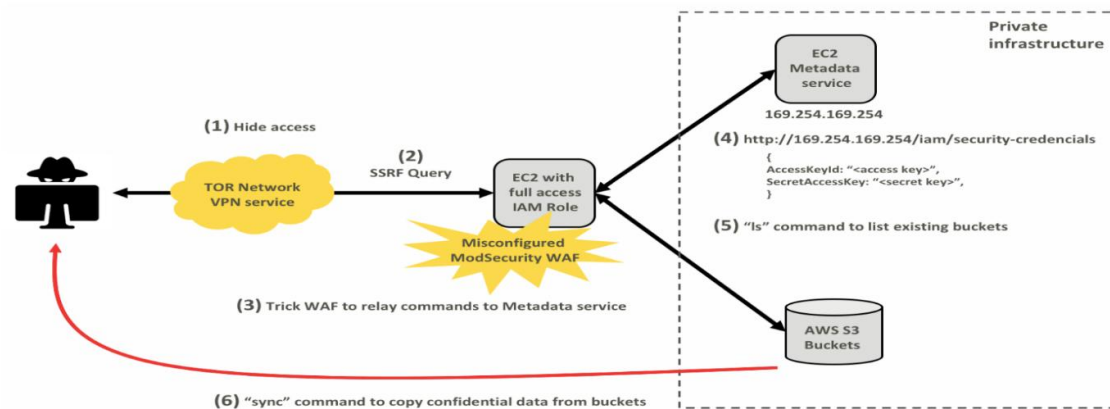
Private infrastructure

EC2 Metadata service

169.254.169.254

(1) Hide access

(2) SSRF Query

TOR Network VPN service

EC2 with full access IAM Role

(4) http://169.254.169.254/iam/security-credencials

{
AccessKeyId: "<access key>",
SecretAccessKey: "<secret key>",
}

(5) "ls" command to list existing buckets

Misconfigured ModSecurity WAF

(3) Trick WAF to relay commands to Metadata service

AWS S3 Buckets

(6) "sync" command to copy confidential data from buckets